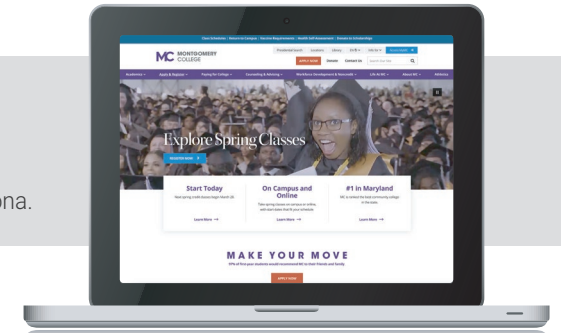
ona.

MC MONTGOMERY COLLEGE

APPLY NOW

Donate

Contact Us

Explore Spring Classes

REGISTER NOW

Start Today

Learn More →

On Campus and Online

Learn More →

#1 in Maryland

Learn More →

MAKE YOUR MOVE

APPLY NOW